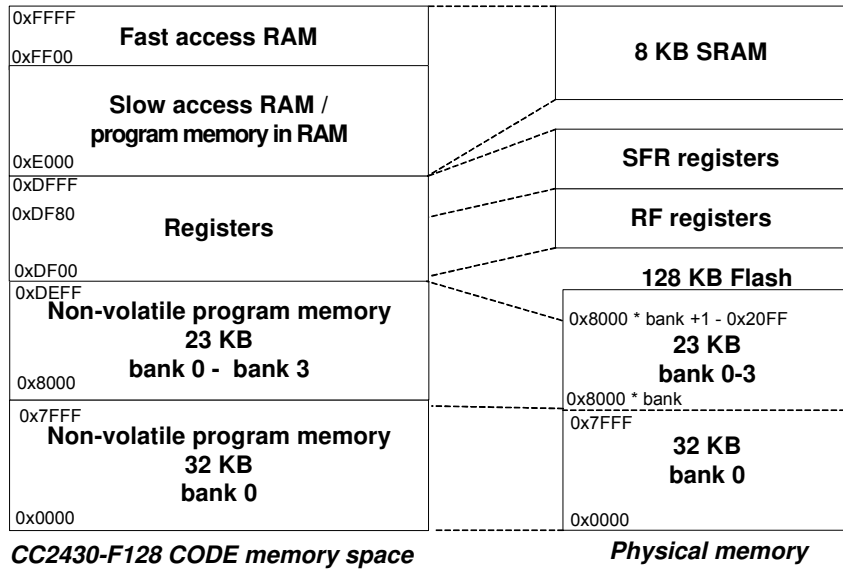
0xFFFF
Fast access RAM
0xFF00

Slow access RAM / program memory in RAM
0xE000

0xDFFF
0xDF80
Registers
0xDF00

0xDEFF
Non-volatile program memory
23 KB
bank 0 - bank 3
0x8000

0x7FFF
Non-volatile program memory
32 KB
bank 0
0x0000

8 KB SRAM

SFR registers

RF registers

128 KB Flash
0x8000 * bank +1 - 0x20FF
23 KB
bank 0-3
0x8000 * bank
0x7FFF
32 KB
bank 0
0x0000

CC2430-F128 CODE memory space

Physical memory